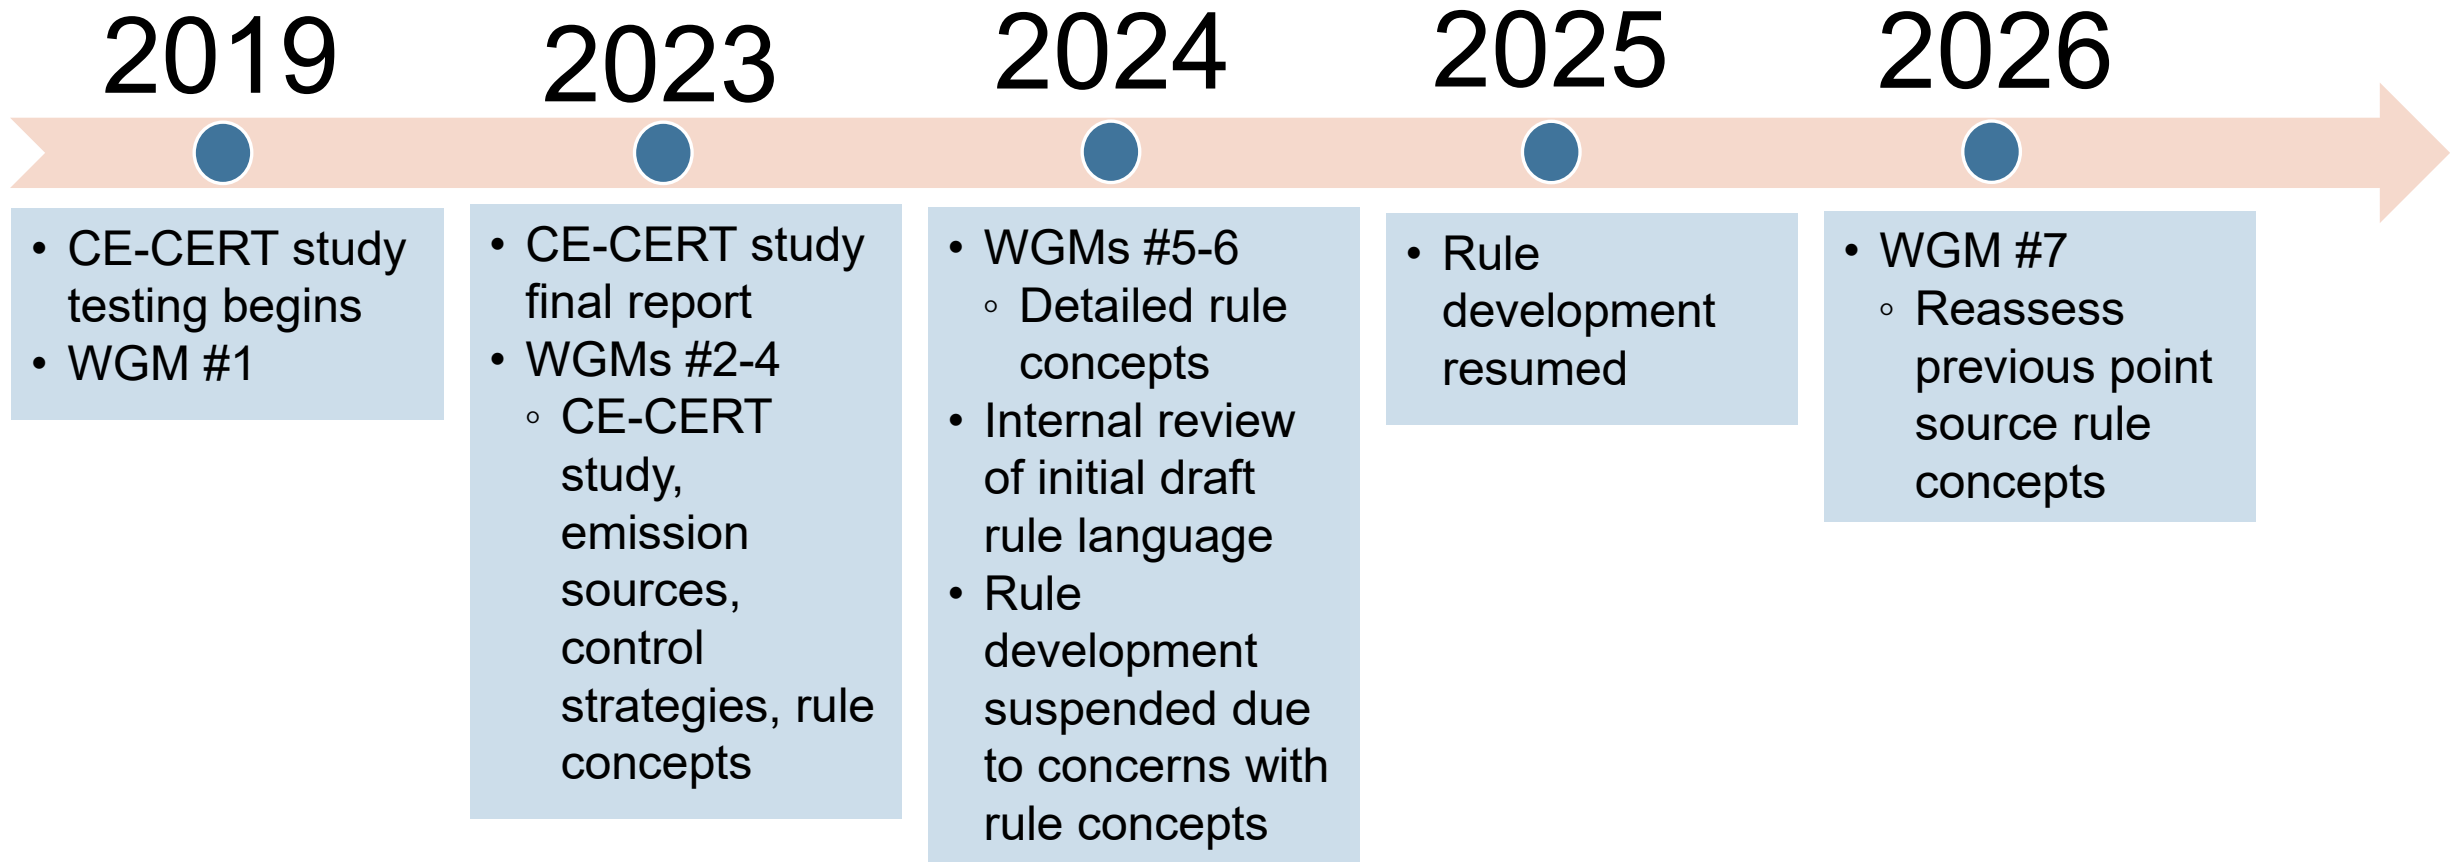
2019

- CE-CERT study testing begins
- WGM #1

2023

- CE-CERT study final report
- WGMs #2-4
  - CE-CERT study, emission sources, control strategies, rule concepts

2024

- WGMs #5-6
  - Detailed rule concepts
- Internal review of initial draft rule language
- Rule development suspended due to concerns with rule concepts

2025

- Rule development resumed

2026

- WGM #7
  - Reassess previous point source rule concepts